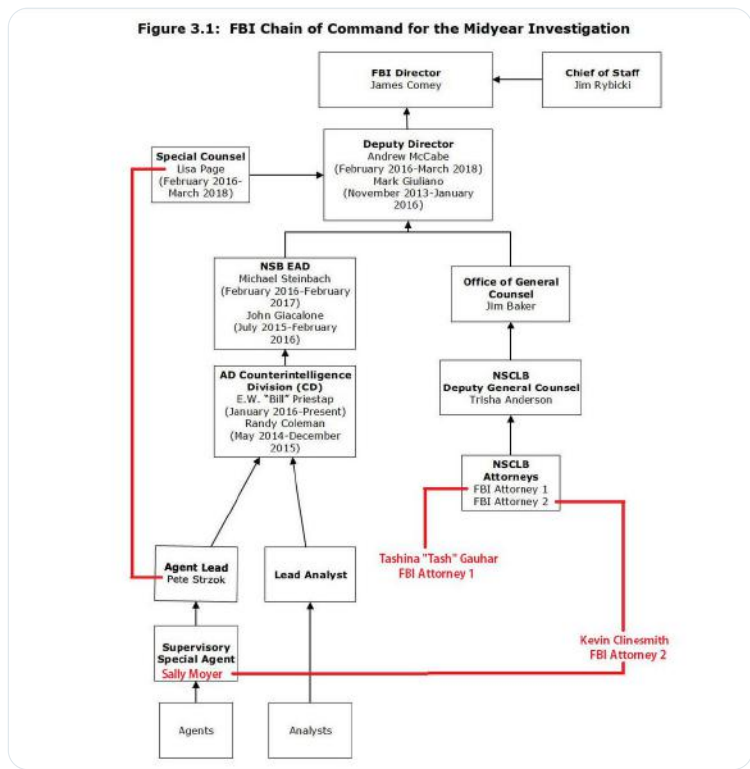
Figure 3.1: FBI Chain of Command for the Midyear Investigation

FBI Director
James Comey

Chief of Staff
Jim Rybicki

Special Counsel
Lisa Page
(February 2016-March 2018)

Deputy Director
Andrew McCabe
(February 2016-March 2018)
Mark Giuliano
(November 2013-January 2016)

NSB EAD
Michael Steinbach
(February 2016-February 2017)
John Giacalone
(July 2015-February 2016)

Office of General Counsel
Jim Baker

AD Counterintelligence Division (CD)
E.W. "Bill" Priestap
(January 2016-Present)
Randy Coleman
(May 2014-December 2015)

NSCLB
Deputy General Counsel
Trisha Anderson

NSCLB
Attorneys
FBI Attorney 1
FBI Attorney 2

Tashina "Tash" Gauhar
FBI Attorney 1

Agent Lead
Pete Strzok

Lead Analyst

Kevin Clinesmith
FBI Attorney 2

Supervisory Special Agent
Sally Moyer

Agents

Analysts